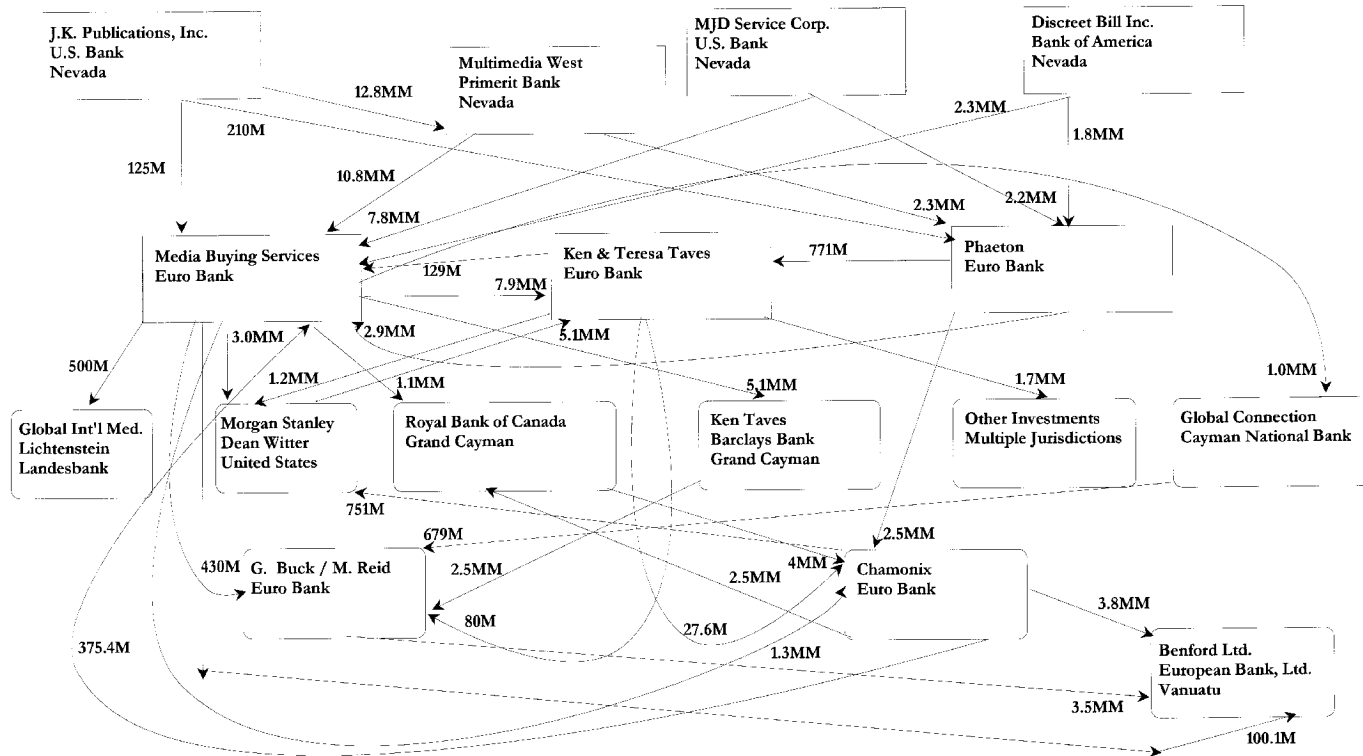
J.K. Publications, Inc.
U.S. Bank
Nevada

Multimedia West
Primerit Bank
Nevada

MJD Service Corp.
U.S. Bank
Nevada

Discreet Bill Inc.
Bank of America
Nevada

12.8MM
210M
125M
2.3MM
1.8MM
10.8MM
7.8MM
2.3MM
2.2MM

Media Buying Services
Euro Bank

Ken & Teresa Taves
Euro Bank

771M

Phaeton
Euro Bank

129M
7.9MM
2.9MM
5.1MM
3.0MM
500M
1.2MM
1.1MM
5.1MM
1.7MM
1.0MM

Global Int'l Med.
Lichtenstein
Landesbank

Morgan Stanley
Dean Witter
United States

Royal Bank of Canada
Grand Cayman

Ken Taves
Barclays Bank
Grand Cayman

Other Investments
Multiple Jurisdictions

Global Connection
Cayman National Bank

751M
679M
2.5MM
430M

G. Buck / M. Reid
Euro Bank

2.5MM
2.5MM
4MM

Chamonix
Euro Bank

80M
27.6M
3.8MM
375.4M
1.3MM

Benford Ltd.
European Bank, Ltd.
Vanuatu

3.5MM
100.1M